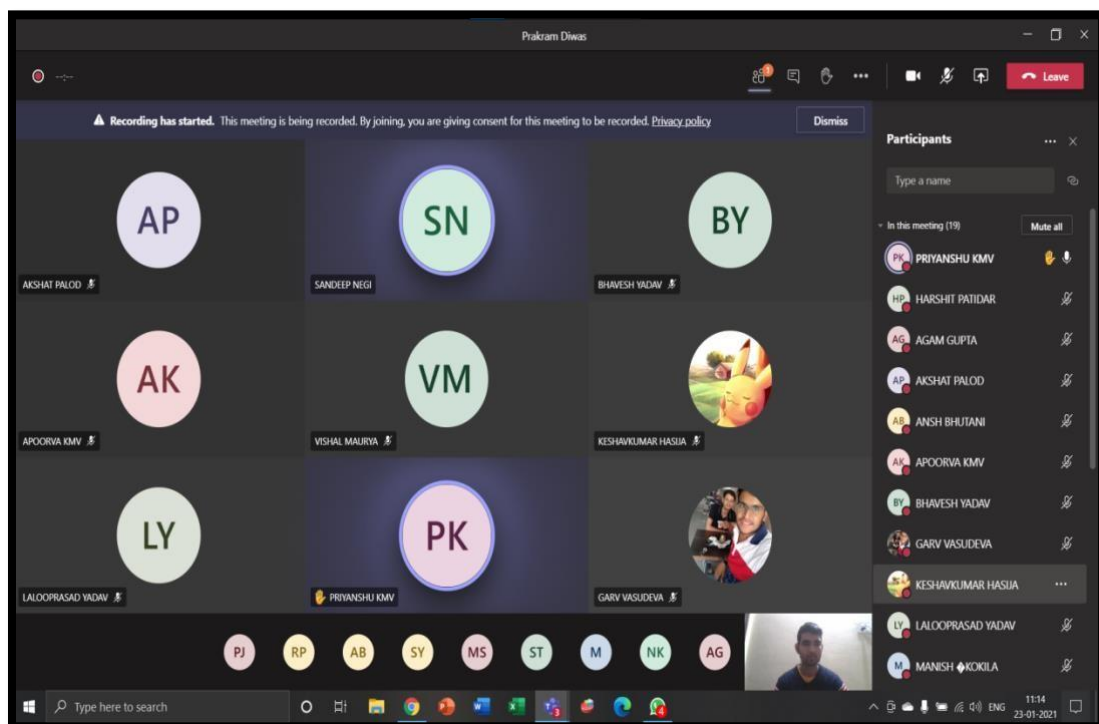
Prakram Diwas

Leave

Recording has started. This meeting is being recorded. By joining, you are giving consent for this meeting to be recorded. Privacy policy

Dismiss

AP
AKSHAT PALOD

SN
SANDEEP NEGI

BY
BHAVESH YADAV

AK
APOORVA KMV

VM
VISHAL MAURYA

KESHAVKUMAR HASIJA

LY
LALOOPRASAD YADAV

PK
PRIYANSHU KMV

GARV VASUDEVA

PJ RP AB SY MS ST M NK AG

Participants

Type a name

In this meeting (19)

Mute all

PK PRIYANSHU KMV
HP HARSHIT PATIDAR
AG AGAM GUPTA
AP AKSHAT PALOD
AB ANSH BHUTANI
AK APOORVA KMV
BY BHAVESH YADAV
GARV VASUDEVA
KESHAVKUMAR HASIJA
LY LALOOPRASAD YADAV
M MANISH ♦KOKILA

Type here to search

ENG
11:14
23-01-2021